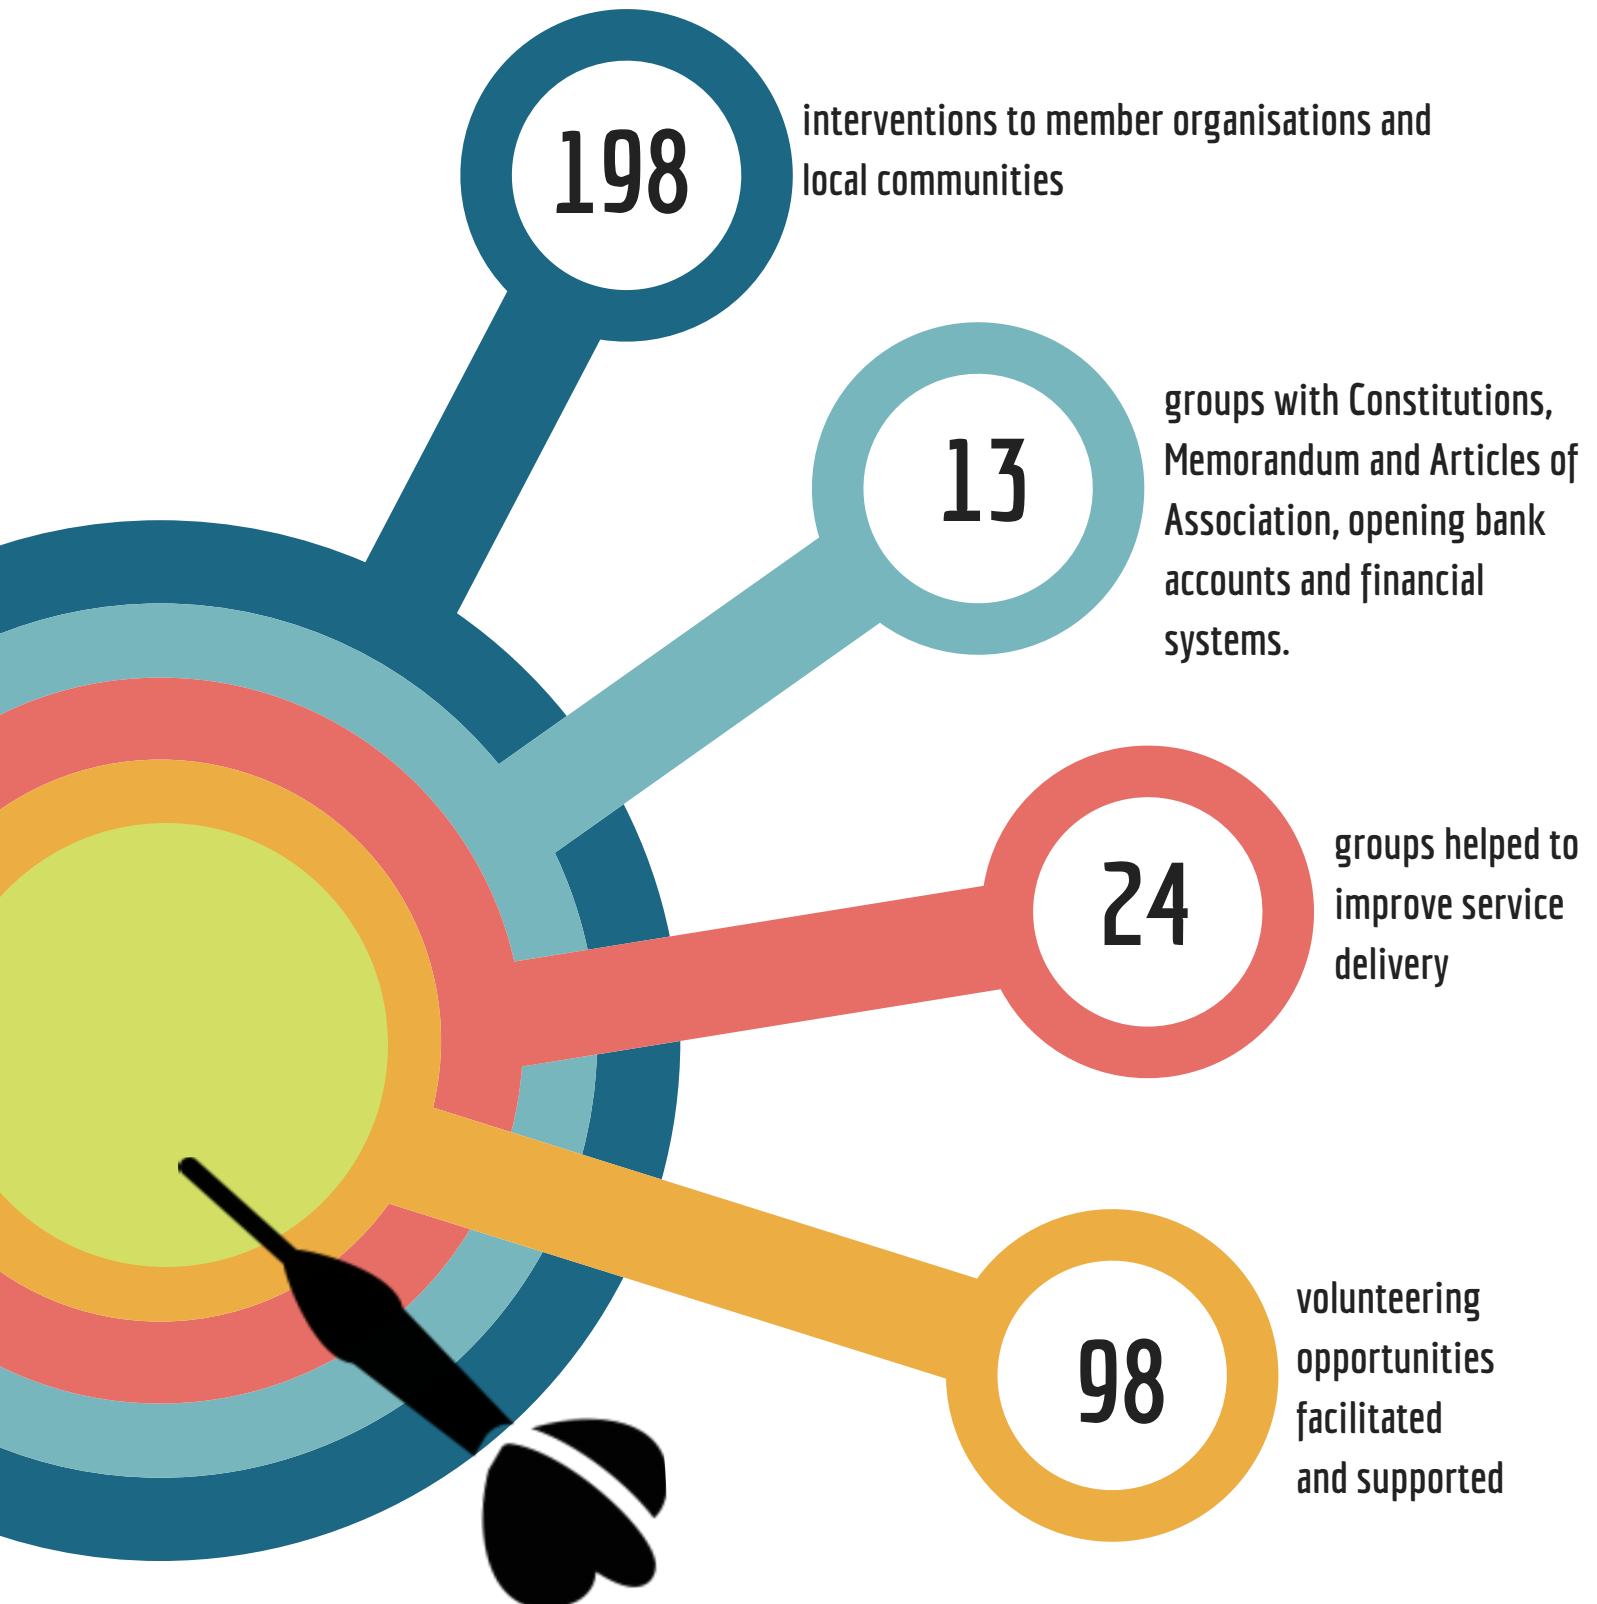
198

interventions to member organisations and local communities

13

groups with Constitutions, Memorandum and Articles of Association, opening bank accounts and financial systems.

24

groups helped to improve service delivery

98

volunteering opportunities facilitated and supported